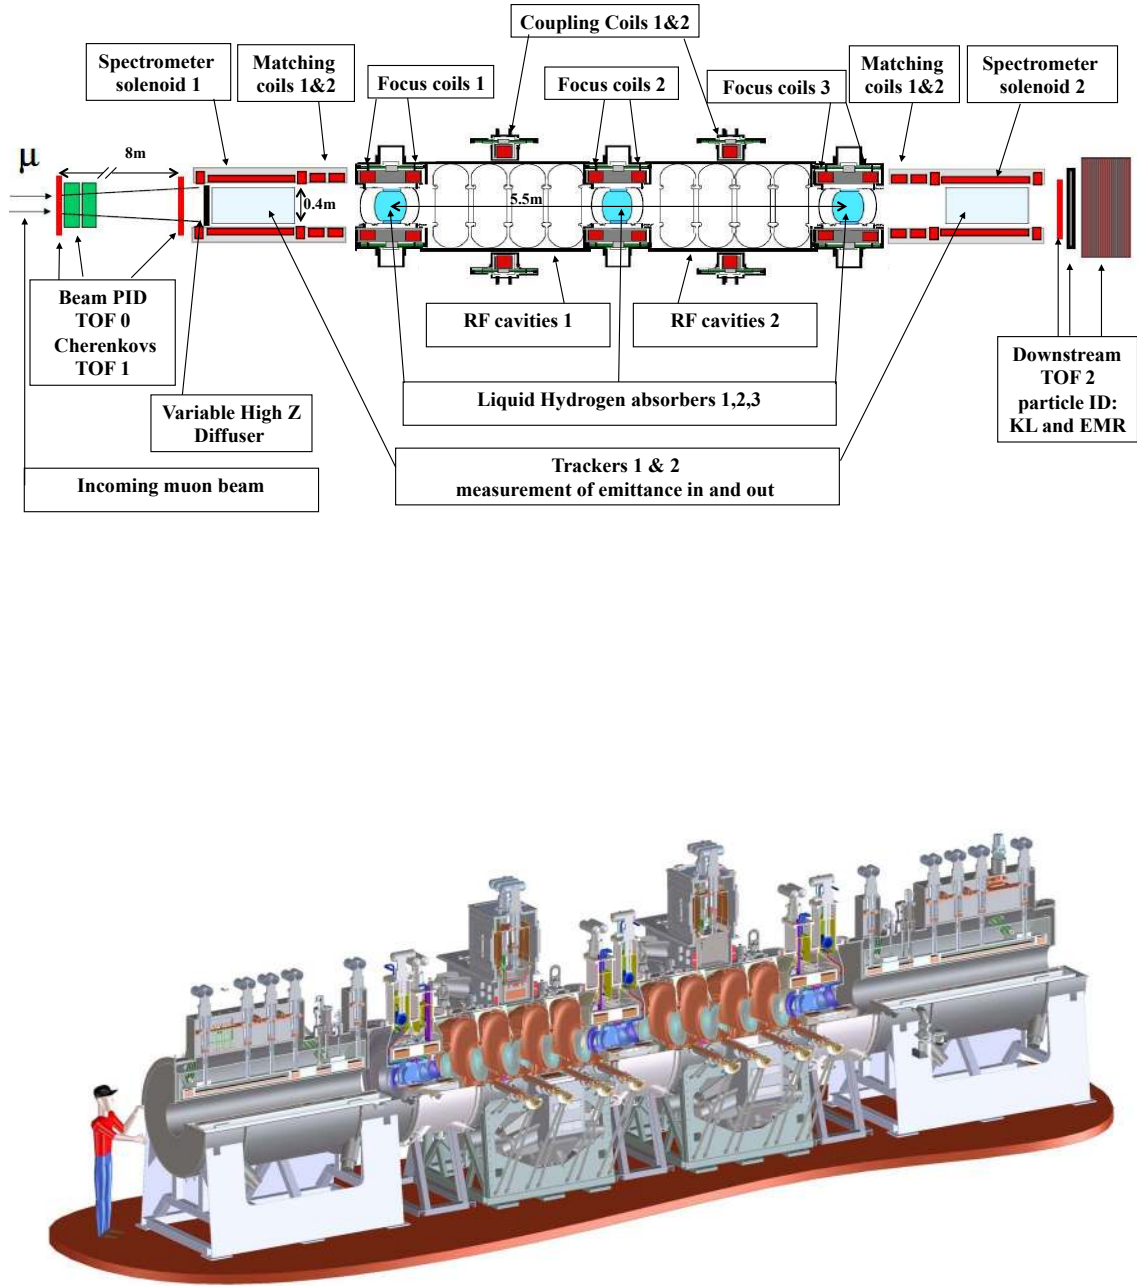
Coupling Coils 1&2

Spectrometer solenoid 1

Matching coils 1&2

Focus coils 1

Focus coils 2

Focus coils 3

Matching coils 1&2

Spectrometer solenoid 2

μ

8m

0.4m

5.5m

Beam PID
TOF 0
Cherenkovs
TOF 1

RF cavities 1

RF cavities 2

Downstream
TOF 2
particle ID:
KL and EMR

Liquid Hydrogen absorbers 1,2,3

Variable High Z Diffuser

Trackers 1 & 2
measurement of emittance in and out

Incoming muon beam